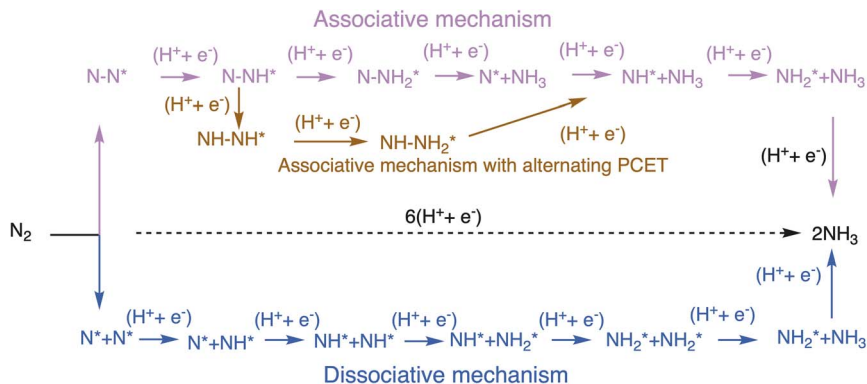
Associative mechanism

N-N* $(H^+ + e^-)$ N-NH* $(H^+ + e^-)$ N-NH$_2$* $(H^+ + e^-)$ N*+NH$_3$ $(H^+ + e^-)$ NH*+NH$_3$ $(H^+ + e^-)$ NH$_2$*+NH$_3$

$(H^+ + e^-)$

NH-NH* $(H^+ + e^-)$ NH-NH$_2$* $(H^+ + e^-)$

Associative mechanism with alternating PCET

$(H^+ + e^-)$

N$_2$ $6(H^+ + e^-)$ 2NH$_3$

$(H^+ + e^-)$

N*+N* $(H^+ + e^-)$ N*+NH* $(H^+ + e^-)$ NH*+NH* $(H^+ + e^-)$ NH*+NH$_2$* $(H^+ + e^-)$ NH$_2$*+NH$_2$* $(H^+ + e^-)$ NH$_2$*+NH$_3$

Dissociative mechanism